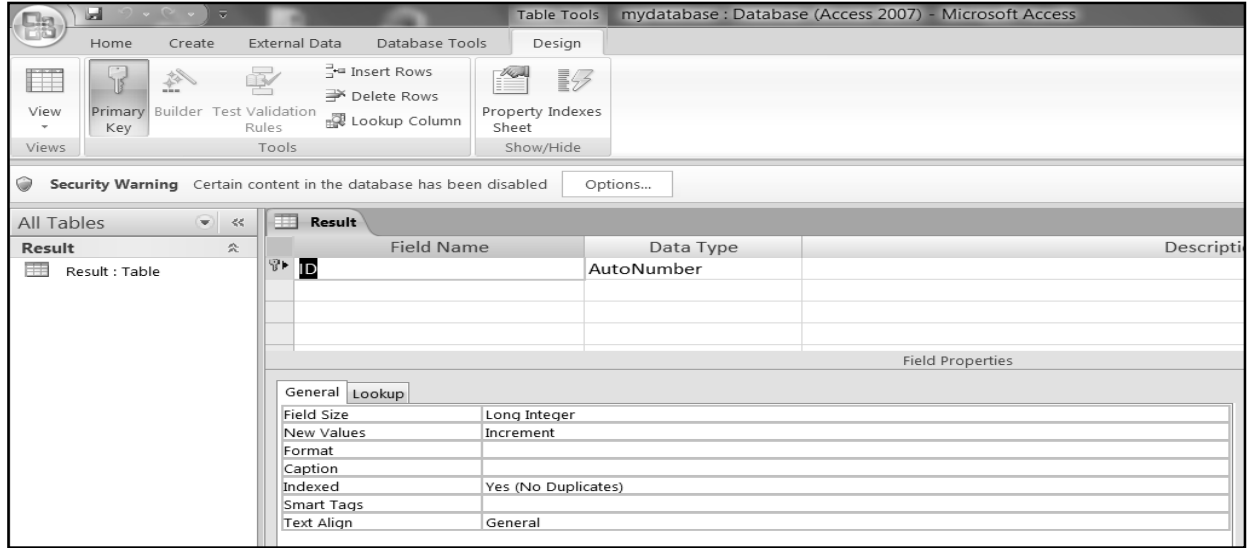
Table Tools mydatabase : Database (Access 2007) - Microsoft Access

Home Create External Data Database Tools Design

View

Primary Key

Builder

Test Validation Rules

Insert Rows

Delete Rows

Lookup Column

Property Sheet

Indexes

Views Tools Show/Hide

Security Warning Certain content in the database has been disabled Options...

All Tables

Result

Result : Table

Result

| Field Name | Data Type | Descripti |
|---|---|---|
| ID | AutoNumber | |
| | | |
| | | |
| | | |

Field Properties

General Lookup

| | |
|---|---|
| Field Size | Long Integer |
| New Values | Increment |
| Format | |
| Caption | |
| Indexed | Yes (No Duplicates) |
| Smart Tags | |
| Text Align | General |